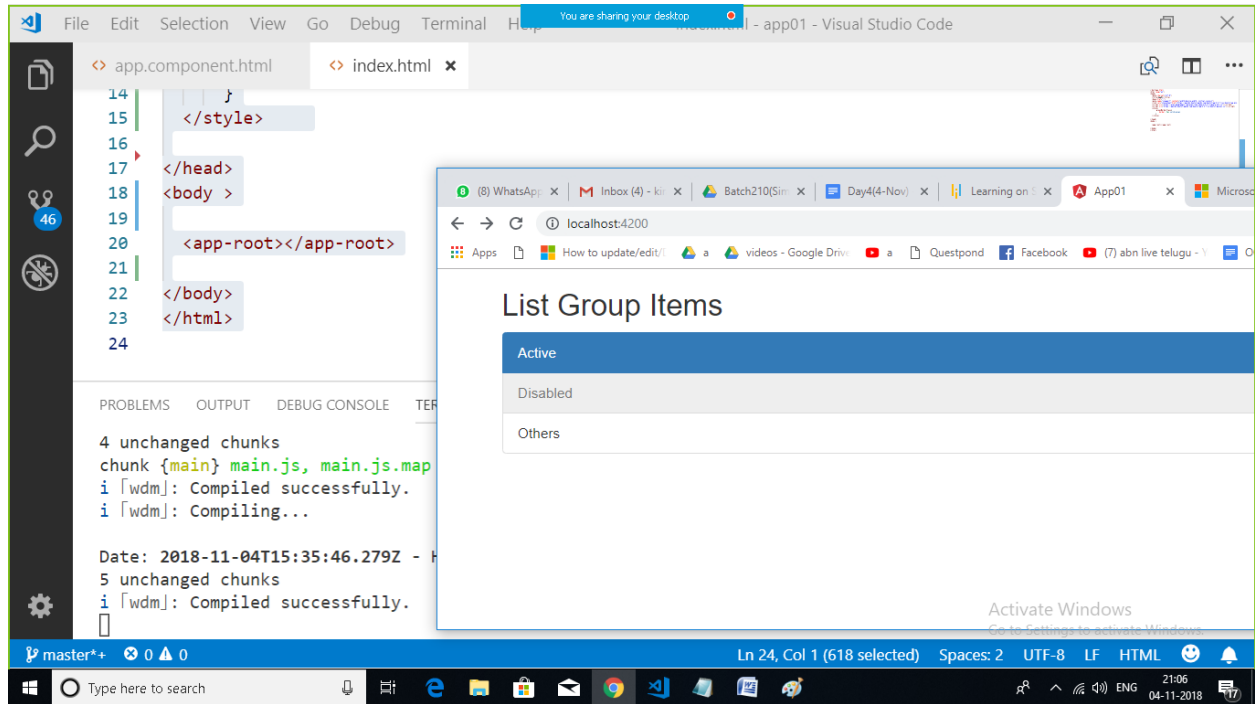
File Edit Selection View Go Debug Terminal Help You are sharing your desktop index.html - app01 - Visual Studio Code

app.component.html index.html ×

14 }
15 </style>
16
17 </head>
18 <body >
19
20 <app-root></app-root>
21
22 </body>
23 </html>
24

46

PROBLEMS OUTPUT DEBUG CONSOLE TER

4 unchanged chunks
chunk {main} main.js, main.js.map
i ｢wdm｣: Compiled successfully.
i ｢wdm｣: Compiling...

Date: 2018-11-04T15:35:46.279Z - H
5 unchanged chunks
i ｢wdm｣: Compiled successfully.

(8) WhatsApp × Inbox (4) - ki × Batch210(Sim × Day4(4-Nov) × Learning on × App01 × Microso

localhost:4200

Apps How to update/edit/ a videos - Google Drive a Questpond Facebook (7) abn live telugu - Y

List Group Items

Active

Disabled

Others

Activate Windows
Go to Settings to activate Windows.

master*+ ⊗ 0 ⚠ 0 Ln 24, Col 1 (618 selected) Spaces: 2 UTF-8 LF HTML

Type here to search ENG 21:06 04-11-2018 17